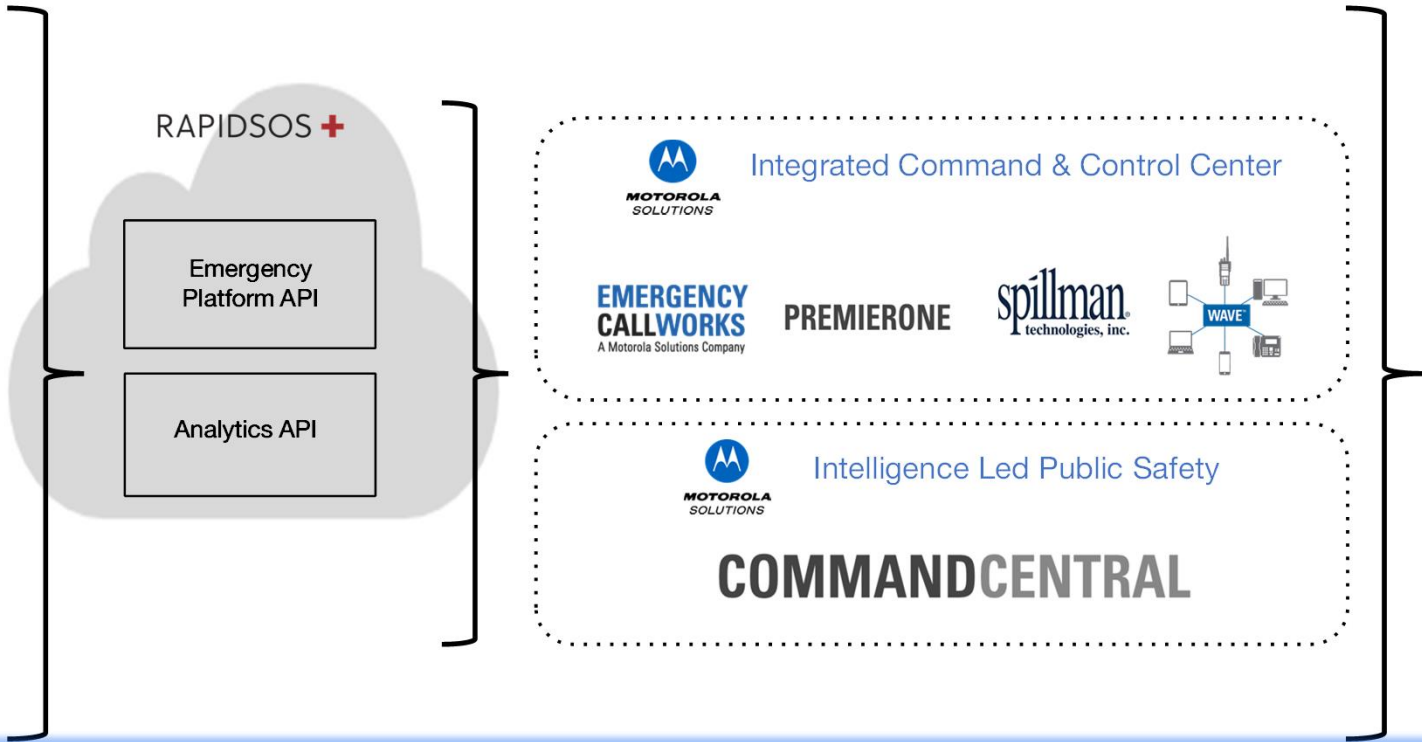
RAPIDSOS

Emergency Platform API

Analytics API

MOTOROLA SOLUTIONS

Integrated Command & Control Center

EMERGENCY CALLWORKS
A Motorola Solutions Company

PREMIERONE

spillman technologies, inc.

WAVE

MOTOROLA SOLUTIONS

Intelligence Led Public Safety

COMMANDCENTRAL